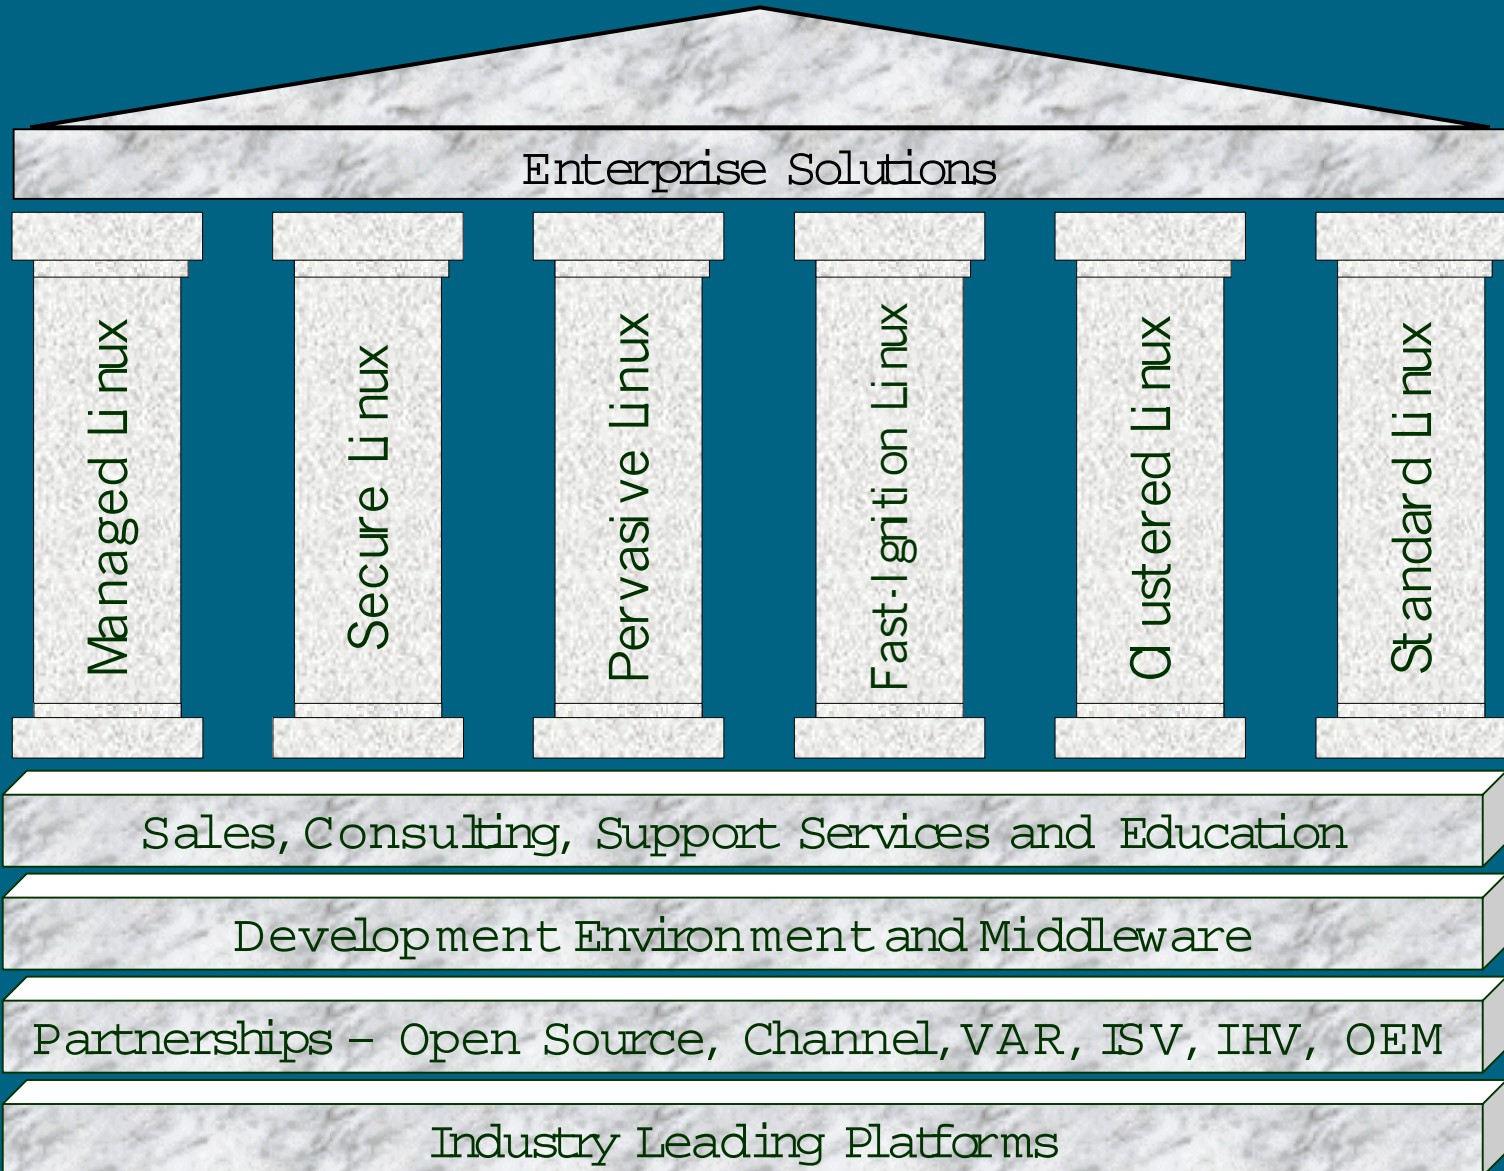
Enterprise Solutions

Managed Linux

Secure Linux

Pervasive Linux

Fast-Ignition Linux

Clustered Linux

Standard Linux

Sales, Consulting, Support Services and Education

Development Environment and Middleware

Partnerships – Open Source, Channel, VAR, ISV, IHV, OEM

Industry Leading Platforms